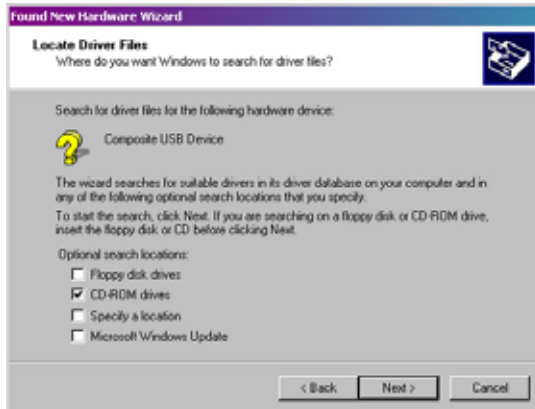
Found New Hardware Wizard

Locate Driver Files
Where do you want Windows to search for driver files?

Search for driver files for the following hardware device:

Composite USB Device

The wizard searches for suitable drivers in its driver database on your computer and in any of the following optional search locations that you specify.

To start the search, click Next. If you are searching on a floppy disk or CD-ROM drive, insert the floppy disk or CD before clicking Next.

Optional search locations:
Floppy disk drives
CD-ROM drives
Specify a location
Microsoft Windows Update

< Back
Next >
Cancel